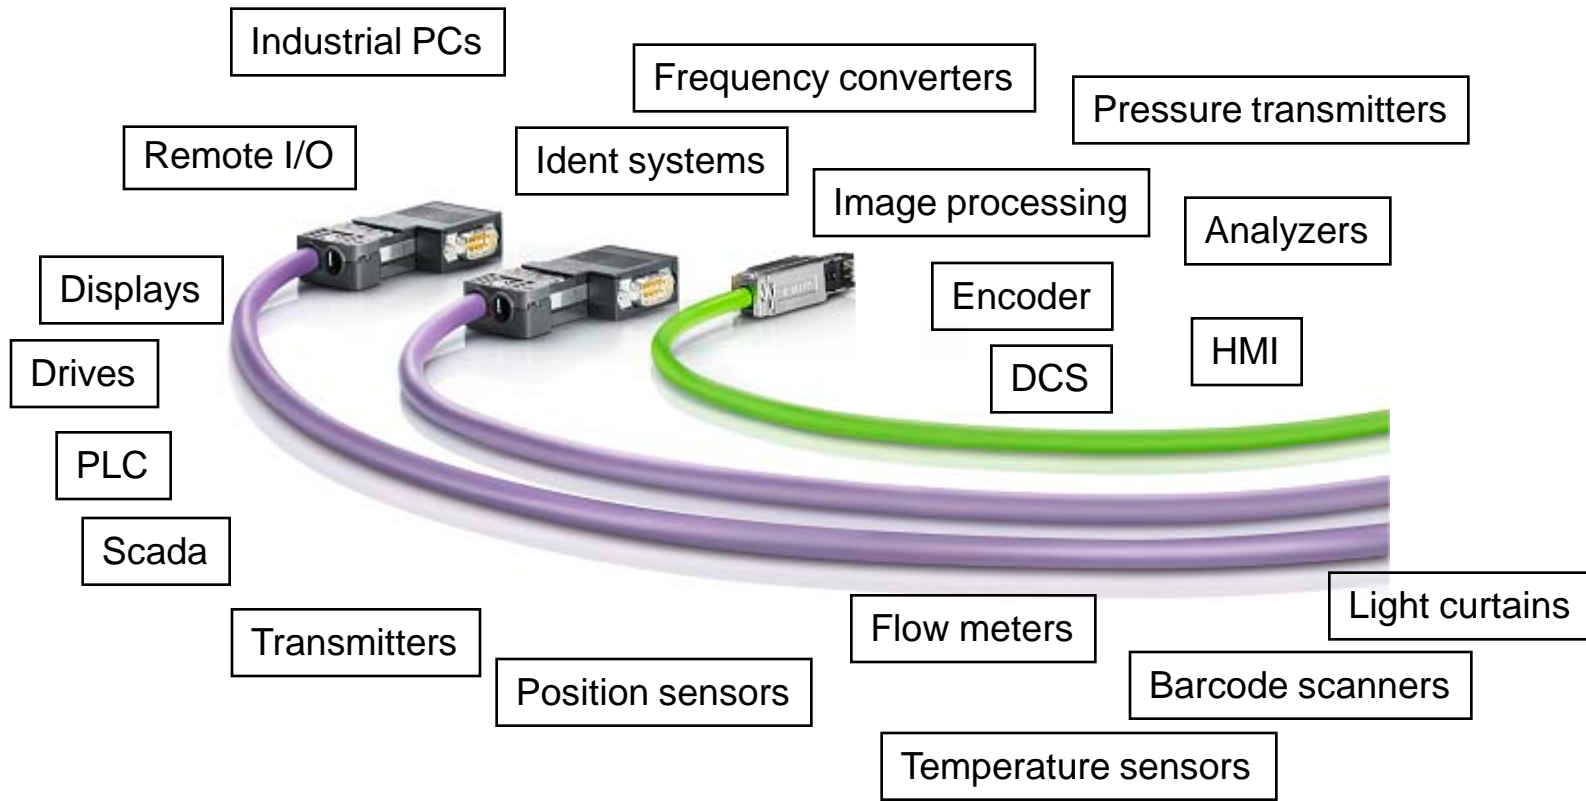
Industrial PCs

Frequency converters

Pressure transmitters

Remote I/O

Ident systems

Image processing

Analyzers

Displays

Encoder

HMI

Drives

DCS

PLC

Scada

Light curtains

Flow meters

Transmitters

Position sensors

Barcode scanners

Temperature sensors